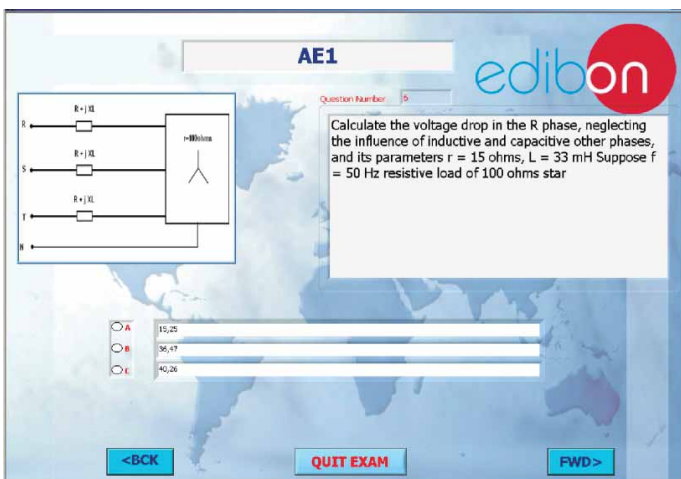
AE1

edibon

Question Number 6

R + j XL
R
R + j XL
S
R + j XL
T
N
r=100ohms

Calculate the voltage drop in the R phase, neglecting the influence of inductive and capacitive other phases, and its parameters r = 15 ohms, L = 33 mH Suppose f = 50 Hz resistive load of 100 ohms star

A 15,25
B 36,47
C 40,26

<BCK
QUIT EXAM
FWD>